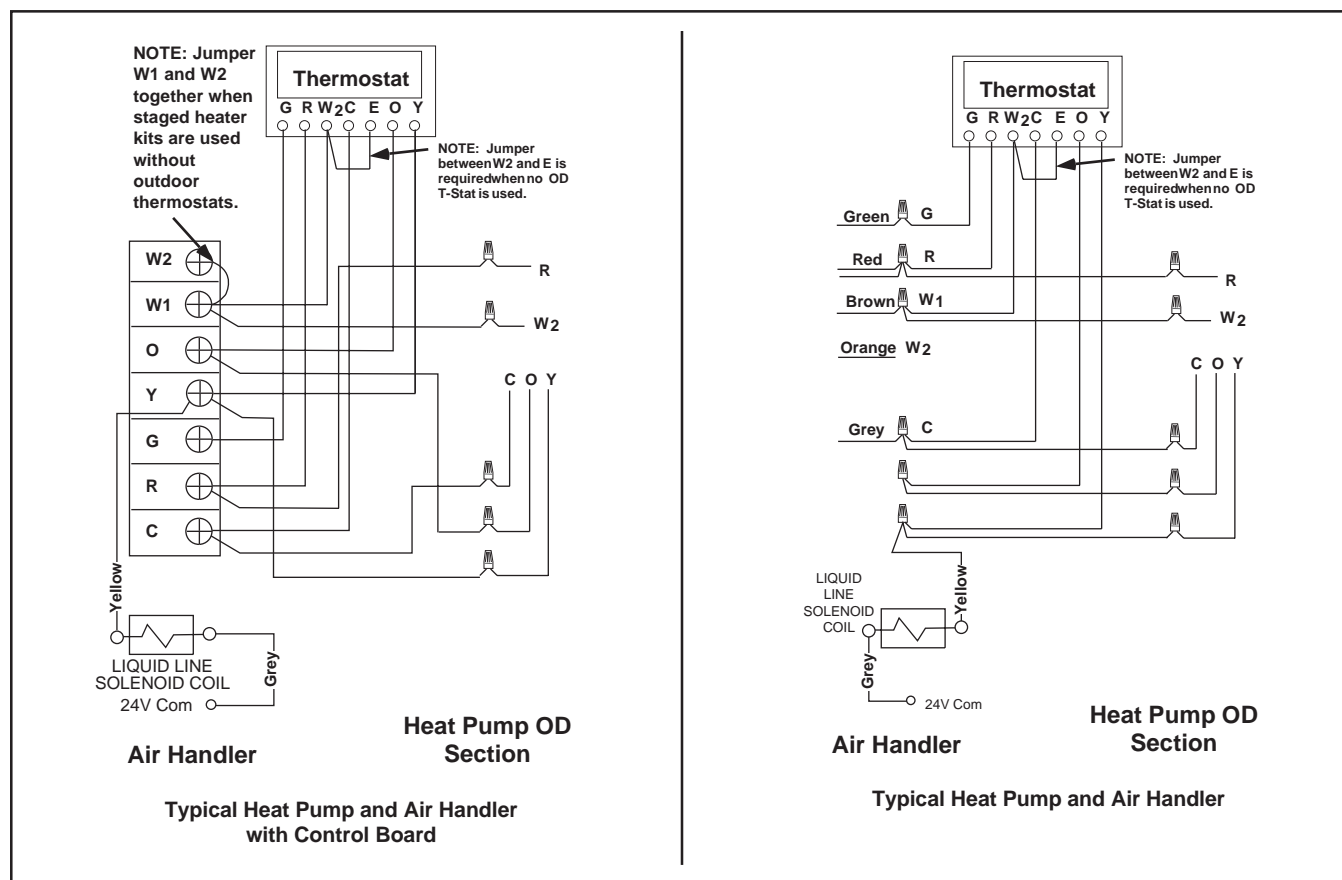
NOTE: Jumper W1 and W2 together when staged heater kits are used without outdoor thermostats.

Thermostat

G R W2 C E O Y

NOTE: Jumper between W2 and E is requiredwhen no OD T-Stat is used.

W2

W1

O

Y

G

R

C

R

W2

C O Y

Yellow

LIQUID LINE SOLENOID COIL

Grey

24V Com

Air Handler

Heat Pump OD Section

Typical Heat Pump and Air Handler with Control Board

Thermostat

G R W2 C E O Y

NOTE: Jumper between W2 and E is requiredwhen no OD T-Stat is used.

Green G

Red R

R

Brown W1

W2

Orange W2

C O Y

Grey C

LIQUID LINE SOLENOID COIL

Yellow

Grey

24V Com

Air Handler

Heat Pump OD Section

Typical Heat Pump and Air Handler